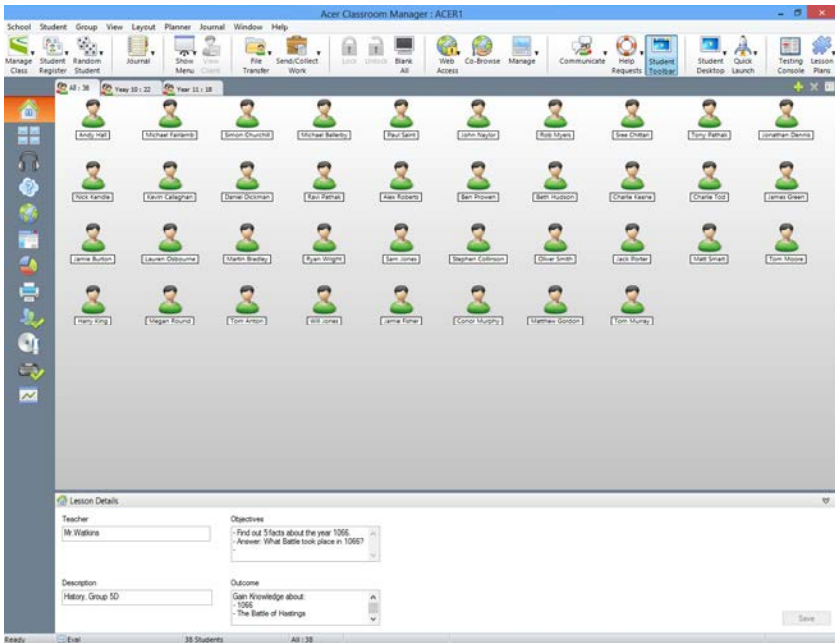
Acer Classroom Manager : ACER1

School Student Group View Layout Planner Journal Window Help

Manage Class
Student Register
Random Student
Journal
Show Menu
View Client
File Transfer
Send/Collect Work
Lock
Unlock
Blank All
Web Access
Co-Browse
Manage
Communicate
Help Requests
Student Toolbar
Student Desktop
Quick Launch
Testing Console
Lesson Plans

All : 38
Year 10 : 22
Year 11 : 18

Andy Hall
Michael Fairlamb
Simon Churchill
Michael Bellerby
Paul Saint
John Naylor
Rob Myers
Sree Chittari
Tony Pathak
Jonathan Dennis
Nick Kendle
Kevin Callaghan
Daniel Dickman
Ravi Pathak
Alex Roberts
Ben Prowen
Beth Hudson
Charlie Keane
Charlie Tod
James Green
Jamie Burton
Lauren Osbourne
Martin Bradley
Ryan Wright
Sam Jones
Stephen Collinson
Oliver Smith
Jack Porter
Matt Smart
Tom Moore
Harry King
Megan Round
Tom Anton
Will Jones
Jamie Fisher
Conor Murphy
Matthew Gordon
Tom Murray

Lesson Details

Teacher
Mr Watkins

Objectives
- Find out 5 facts about the year 1066.
- Answer: What Battle took place in 1066?
-

Description
History, Group 5D

Outcome
Gain Knowledge about:
- 1066
- The Battle of Hastings

Save

Ready
Eval
38 Students
All : 38